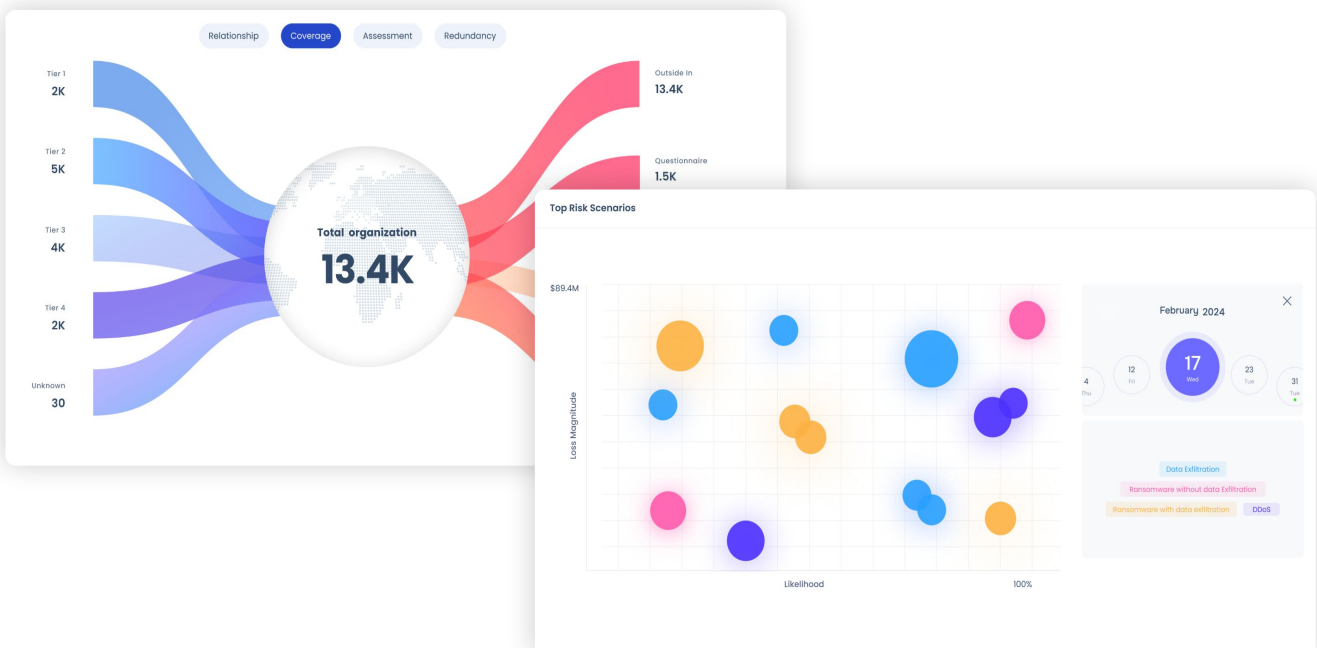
Relationship Coverage Assessment Redundancy

Tier 1
2K

Tier 2
5K

Tier 3
4K

Tier 4
2K

Unknown
30

Total organization
13.4K

Outside In
13.4K

Questionnaire
1.5K

Top Risk Scenarios

$89.4M

Loss Magnitude

Likelihood

100%

February 2024

4
Thu

12
Fri

17
Wed

23
Tue

31
Tue

Data Exfiltration

Ransomware without data Exfiltration

Ransomware with data exfiltration

DDoS